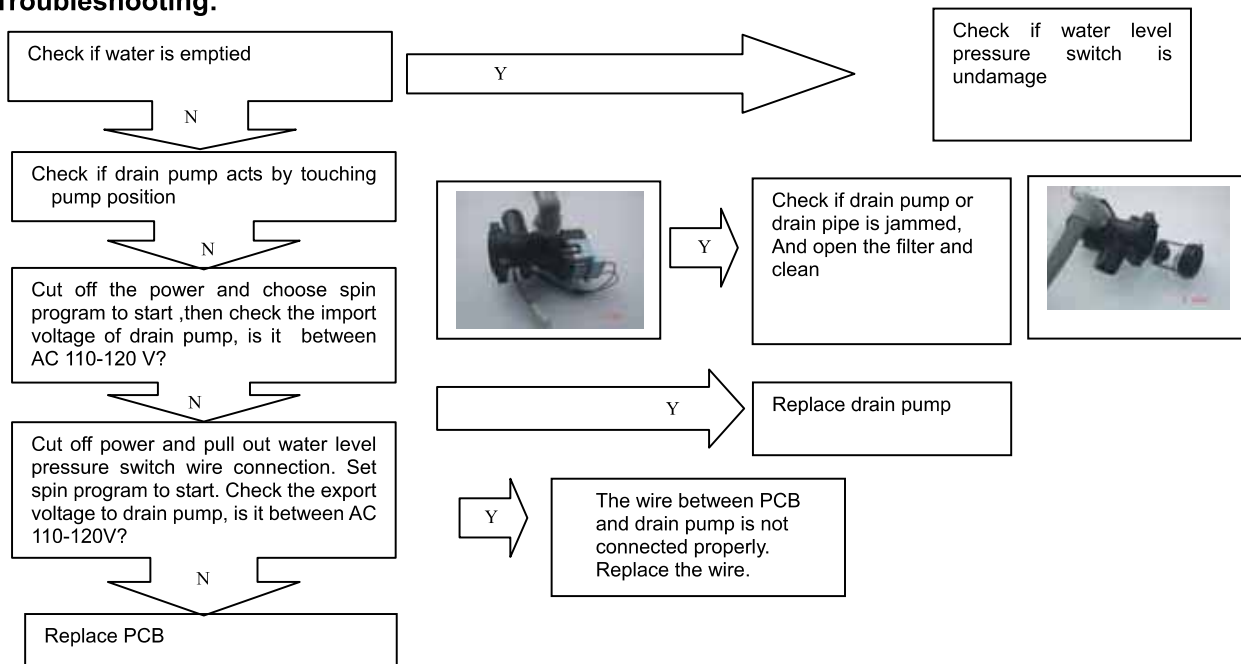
Troubleshooting:

Check if water is emptied

Y

Check if water level pressure switch is undamage

N

Check if drain pump acts by touching pump position

Y

Check if drain pump or drain pipe is jammed, And open the filter and clean

N

Cut off the power and choose spin program to start ,then check the import voltage of drain pump, is it between AC 110-120 V?

Y

Replace drain pump

N

Cut off power and pull out water level pressure switch wire connection. Set spin program to start. Check the export voltage to drain pump, is it between AC 110-120V?

Y

The wire between PCB and drain pump is not connected properly. Replace the wire.

N

Replace PCB